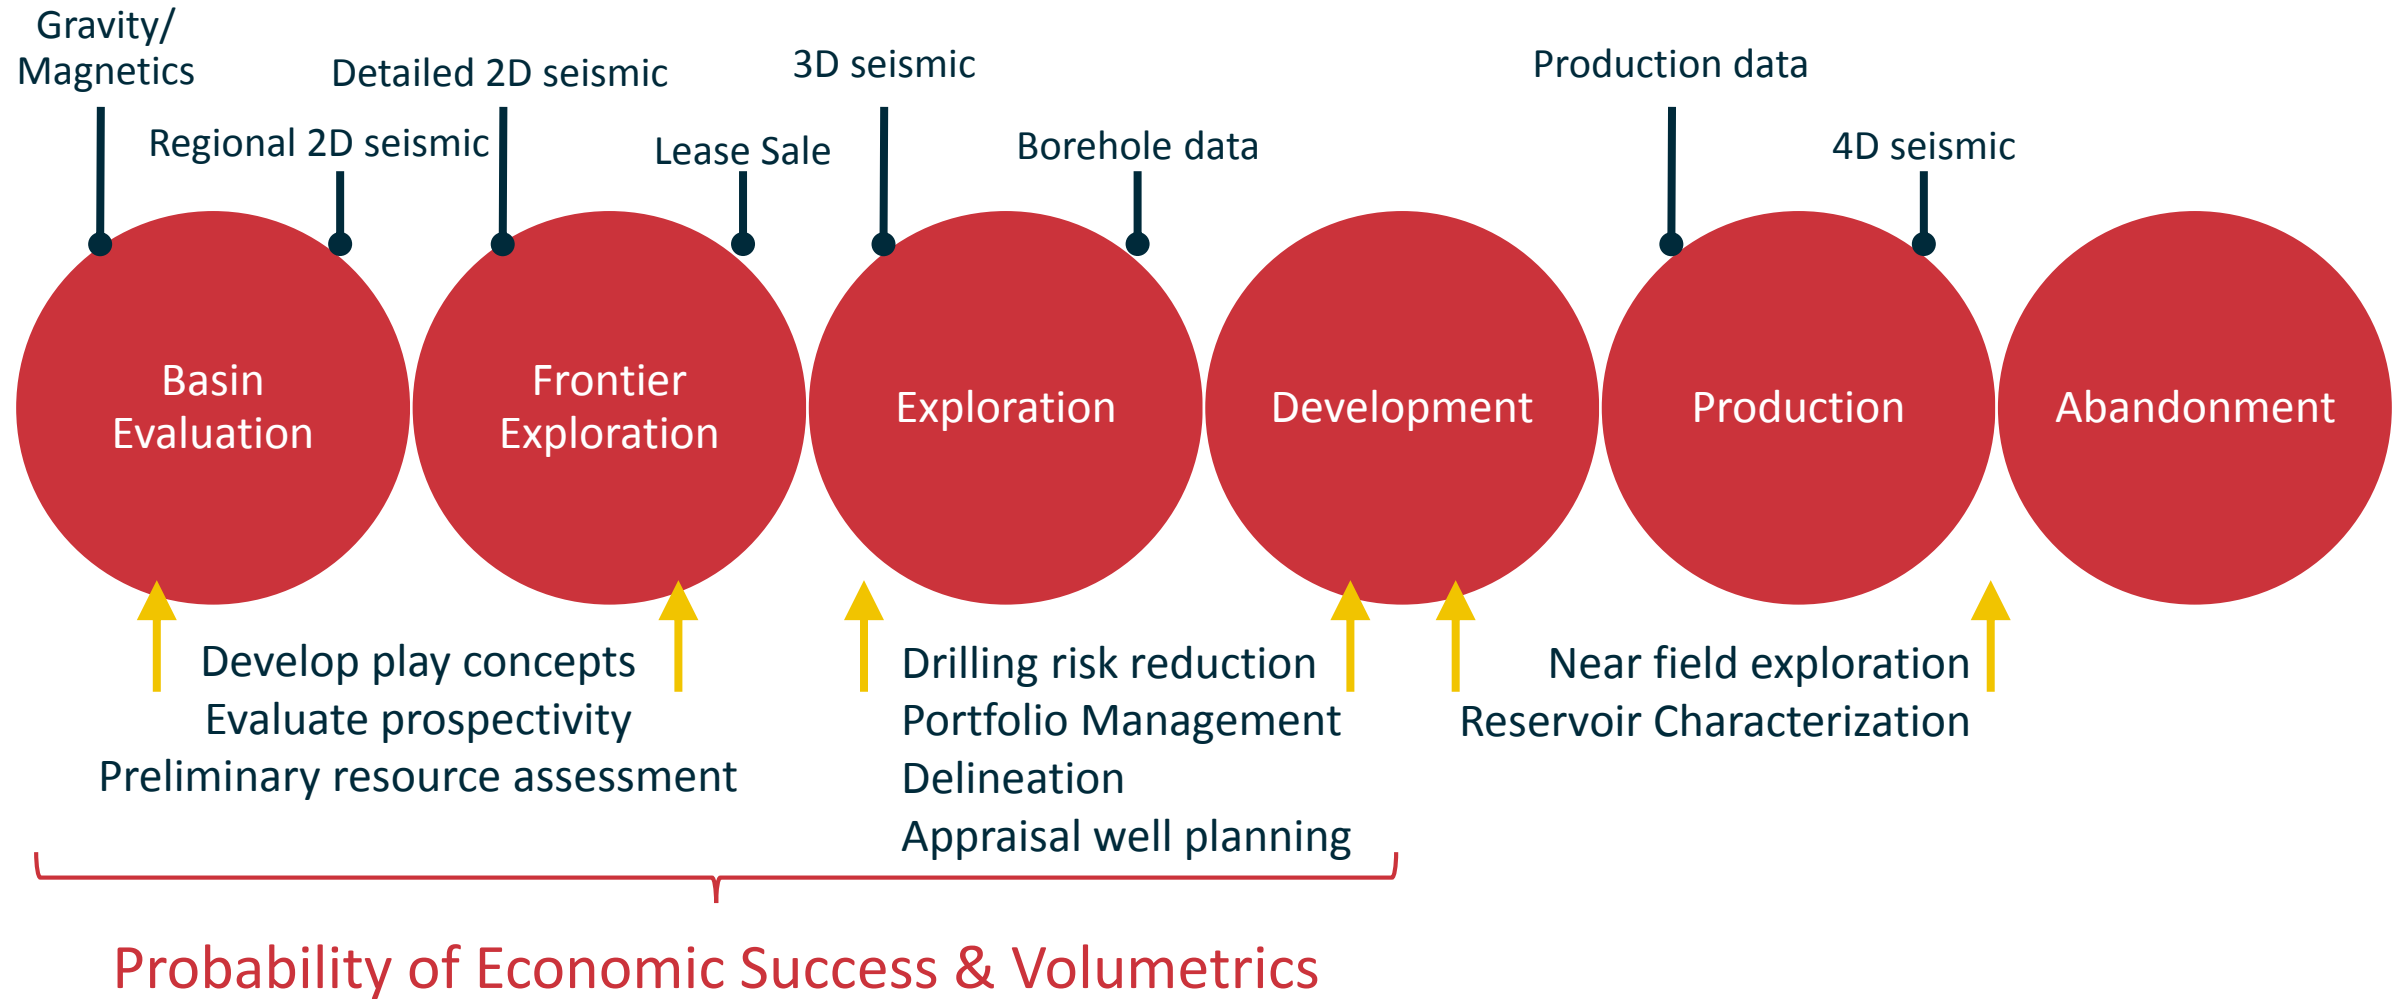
Gravity/
Magnetics

Regional 2D seismic

Detailed 2D seismic

Lease Sale

3D seismic

Borehole data

Production data

4D seismic

Basin Evaluation

Frontier Exploration

Exploration

Development

Production

Abandonment

Develop play concepts
Evaluate prospectivity
Preliminary resource assessment

Drilling risk reduction
Portfolio Management
Delineation
Appraisal well planning

Near field exploration
Reservoir Characterization

Probability of Economic Success & Volumetrics